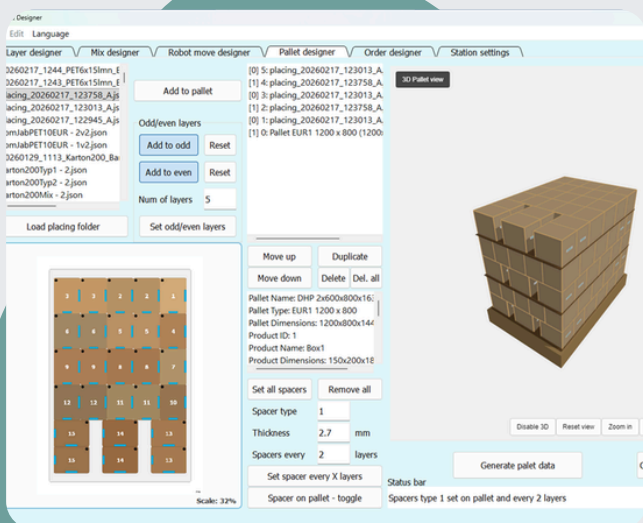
Designer
Edit Language
Layer designer Mix designer Robot move designer Pallet designer Order designer Station settings

0260217_1244_PET6x15lmn_E
0260217_1243_PET6x15lmn_E
lacing_20260217_123758_A.js
lacing_20260217_123013_A.js
lacing_20260217_122945_A.js
omJabPET10EUR - 2v2.json
omJabPET10EUR - 1v2.json
0260129_1113_Karton200_Ba
arton200Typ1 - 2.json
arton200Typ2 - 2.json
arton200Mix - 2.json

Add to pallet
Odd/even layers
Add to odd
Reset
Add to even
Reset
Num of layers 5
Load placing folder
Set odd/even layers

[0] 5: placing_20260217_123013_A
[1] 4: placing_20260217_123758_A
[0] 3: placing_20260217_123013_A
[1] 2: placing_20260217_123758_A
[0] 1: placing_20260217_123013_A
[1] 0: Pallet EUR1 1200 x 800 (1200

3D Pallet view

Move up
Duplicate
Move down
Delete
Del. all

Pallet Name: DHP 2x600x800x16
Pallet Type: EUR1 1200 x 800
Pallet Dimensions: 1200x800x14
Product ID: 1
Product Name: Box1
Product Dimensions: 150x200x18

Set all spacers
Remove all
Spacer type 1
Thickness 2.7 mm
Spacers every 2 layers
Set spacer every X layers
Spacer on pallet - toggle

3 2 2 1
4 3 5 4
8 7 6 5
9 10 11 12
13 12 11 10
13 14 14 15
Scale: 32%

Disable 3D
Reset view
Zoom in
Generate palet data
Status bar
Spacers type 1 set on pallet and every 2 layers